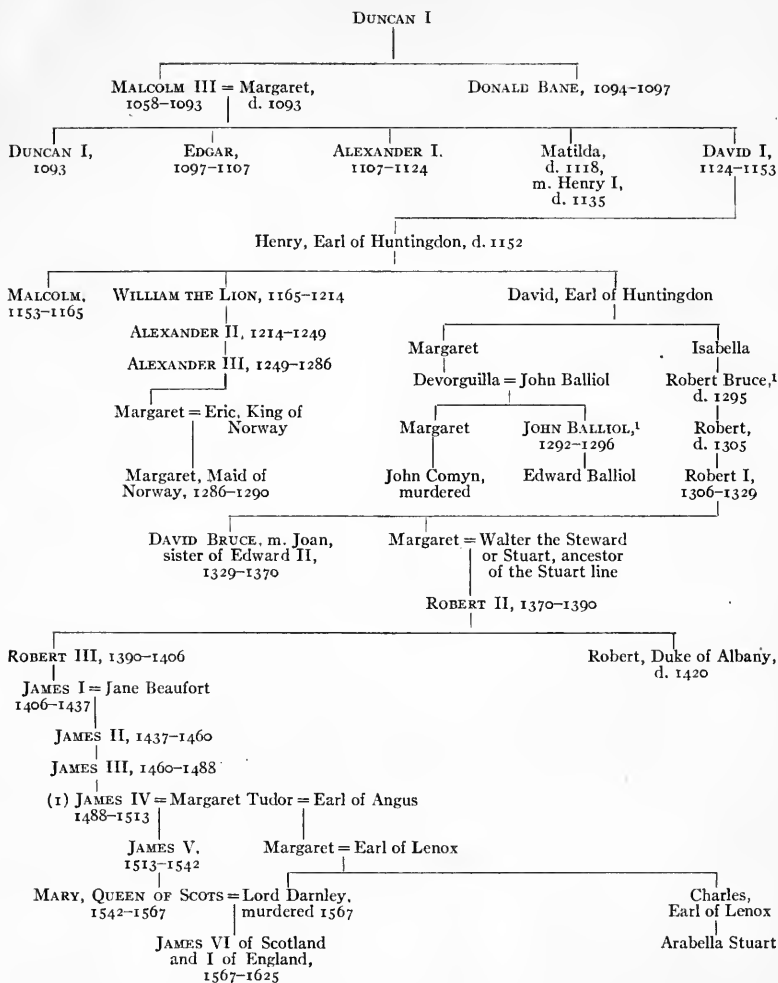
Duncan I

Malcolm III = Margaret, 1058–1093 d. 1093

Donald Bane, 1094–1097

Duncan I, 1093

Edgar, 1097–1107

Alexander I, 1107–1124

Matilda, d. 1118, m. Henry I, d. 1135

David I, 1124–1153

Henry, Earl of Huntingdon, d. 1152

Malcolm, 1153–1165

William the Lion, 1165–1214

Alexander II, 1214–1249

Alexander III, 1249–1286

Margaret = Eric, King of Norway

Margaret, Maid of Norway, 1286–1290

David, Earl of Huntingdon

Margaret

Devorguilla = John Balliol

Margaret

John Comyn, murdered

John Balliol,$^1$ 1292–1296

Edward Balliol

Isabella

Robert Bruce,$^1$ d. 1295

Robert, d. 1305

Robert I, 1306–1329

David Bruce, m. Joan, sister of Edward II, 1329–1370

Margaret = Walter the Steward or Stuart, ancestor of the Stuart line

Robert II, 1370–1390

Robert III, 1390–1406

Robert, Duke of Albany, d. 1420

James I = Jane Beaufort 1406–1437

James II, 1437–1460

James III, 1460–1488

(1) James IV = Margaret Tudor = Earl of Angus 1488–1513

James V, 1513–1542

Margaret = Earl of Lenox

Mary, Queen of Scots = Lord Darnley, 1542–1567 murdered 1567

James VI of Scotland and I of England, 1567–1625

Charles, Earl of Lenox

Arabella Stuart